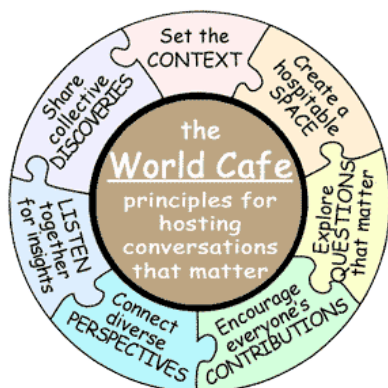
the
World Cafe
principles for hosting conversations that matter

Set the CONTEXT

Create a hospitable SPACE

Explore QUESTIONS that matter

Encourage everyone's CONTRIBUTIONS

Connect diverse PERSPECTIVES

LISTEN together for insights

Share collective DISCOVERIES